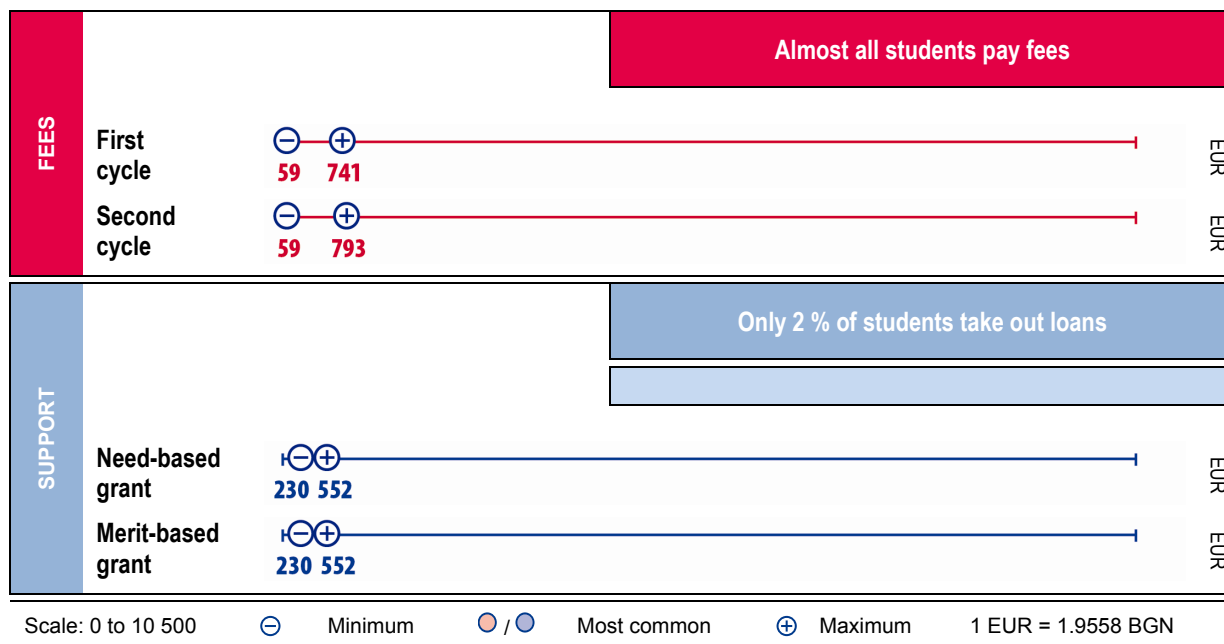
FEES

Almost all students pay fees

First cycle
59 741
EUR

Second cycle
59 793
EUR

SUPPORT

Only 2 % of students take out loans

Need-based grant
230 552
EUR

Merit-based grant
230 552
EUR

Scale: 0 to 10 500 Minimum / Most common Maximum 1 EUR = 1.9558 BGN